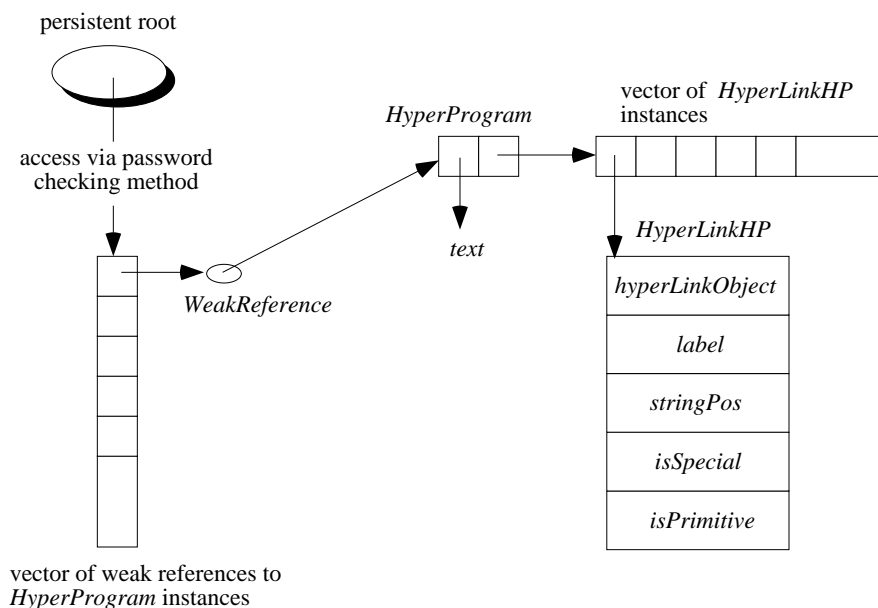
persistent root

access via password checking method

HyperProgram

vector of HyperLinkHP instances

text

HyperLinkHP

WeakReference

hyperLinkObject

label

stringPos

isSpecial

isPrimitive

vector of weak references to HyperProgram instances